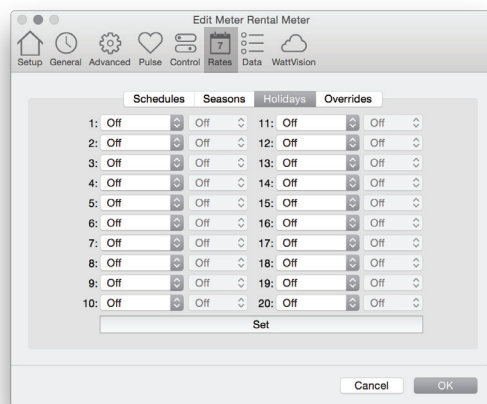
Edit Meter Rental Meter

Setup General Advanced Pulse Control 7 Rates Data WattVision

Schedules Seasons Holidays Overrides

| | | | | | |
|---|---|---|---|---|---|
| 1: | Off | Off | 11: | Off | Off |
| 2: | Off | Off | 12: | Off | Off |
| 3: | Off | Off | 13: | Off | Off |
| 4: | Off | Off | 14: | Off | Off |
| 5: | Off | Off | 15: | Off | Off |
| 6: | Off | Off | 16: | Off | Off |
| 7: | Off | Off | 17: | Off | Off |
| 8: | Off | Off | 18: | Off | Off |
| 9: | Off | Off | 19: | Off | Off |
| 10: | Off | Off | 20: | Off | Off |

Set

Cancel OK